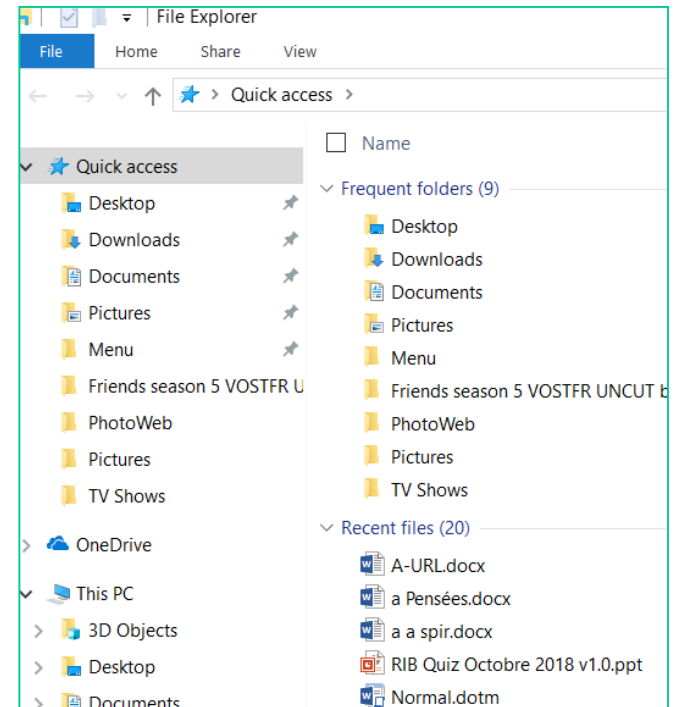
File Explorer

File Home Share View

Quick access

Quick access
Desktop
Downloads
Documents
Pictures
Menu
Friends season 5 VOSTFR U
PhotoWeb
Pictures
TV Shows

OneDrive

This PC
3D Objects
Desktop
Documents

Name

Frequent folders (9)
Desktop
Downloads
Documents
Pictures
Menu
Friends season 5 VOSTFR UNCUT b
PhotoWeb
Pictures
TV Shows

Recent files (20)
A-URL.docx
a Pensées.docx
a a spir.docx
RIB Quiz Octobre 2018 v1.0.ppt
Normal.dotm